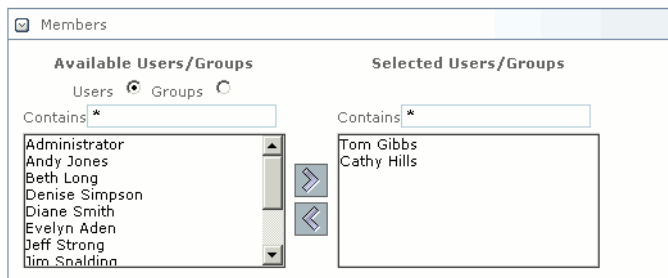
Members

Available Users/Groups

Users Groups

Contains *

Administrator
Andy Jones
Beth Long
Denise Simpson
Diane Smith
Evelyn Aden
Jeff Strong
Jim Spalding

Selected Users/Groups

Contains *

Tom Gibbs
Cathy Hills